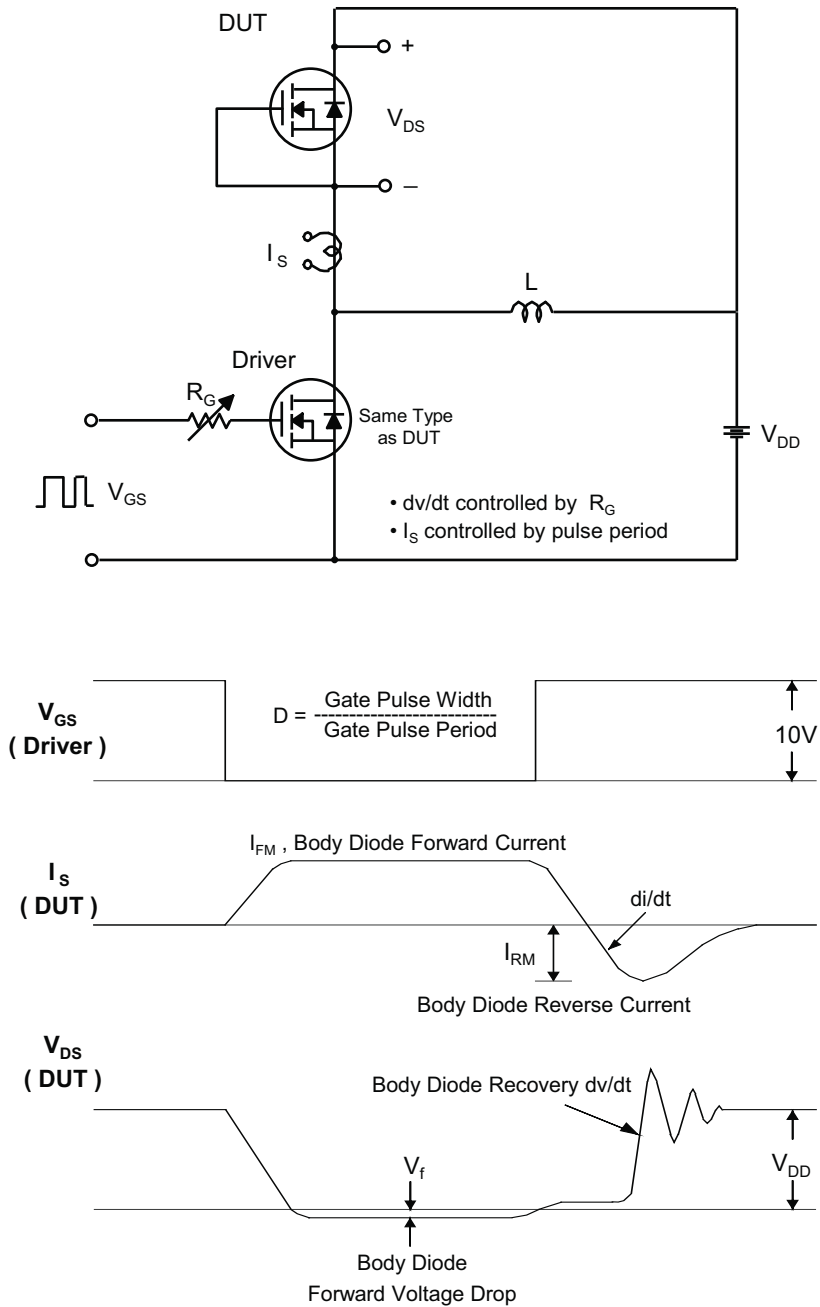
DUT

+

$V_{DS}$

–

$I_S$

L

Driver

$R_G$

Same Type as DUT

$V_{DD}$

$V_{GS}$

• dv/dt controlled by $R_G$
• $I_S$ controlled by pulse period

$V_{GS}$ ( Driver )

D = $\frac{\text{Gate Pulse Width}}{\text{Gate Pulse Period}}$

10V

$I_{FM}$ , Body Diode Forward Current

$I_S$ ( DUT )

di/dt

$I_{RM}$

Body Diode Reverse Current

$V_{DS}$ ( DUT )

Body Diode Recovery dv/dt

$V_f$

$V_{DD}$

Body Diode Forward Voltage Drop